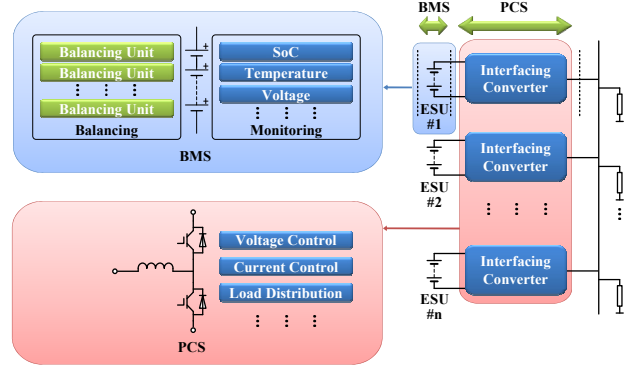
BMS

PCS

Balancing Unit

Balancing Unit

⋮ ⋮ ⋮

Balancing Unit

Balancing

SoC

Temperature

Voltage

⋮ ⋮ ⋮

Monitoring

BMS

ESU #1

Interfacing Converter

Interfacing Converter

ESU #2

⋮ ⋮ ⋮

Interfacing Converter

ESU #n

Voltage Control

Current Control

Load Distribution

⋮ ⋮ ⋮

PCS